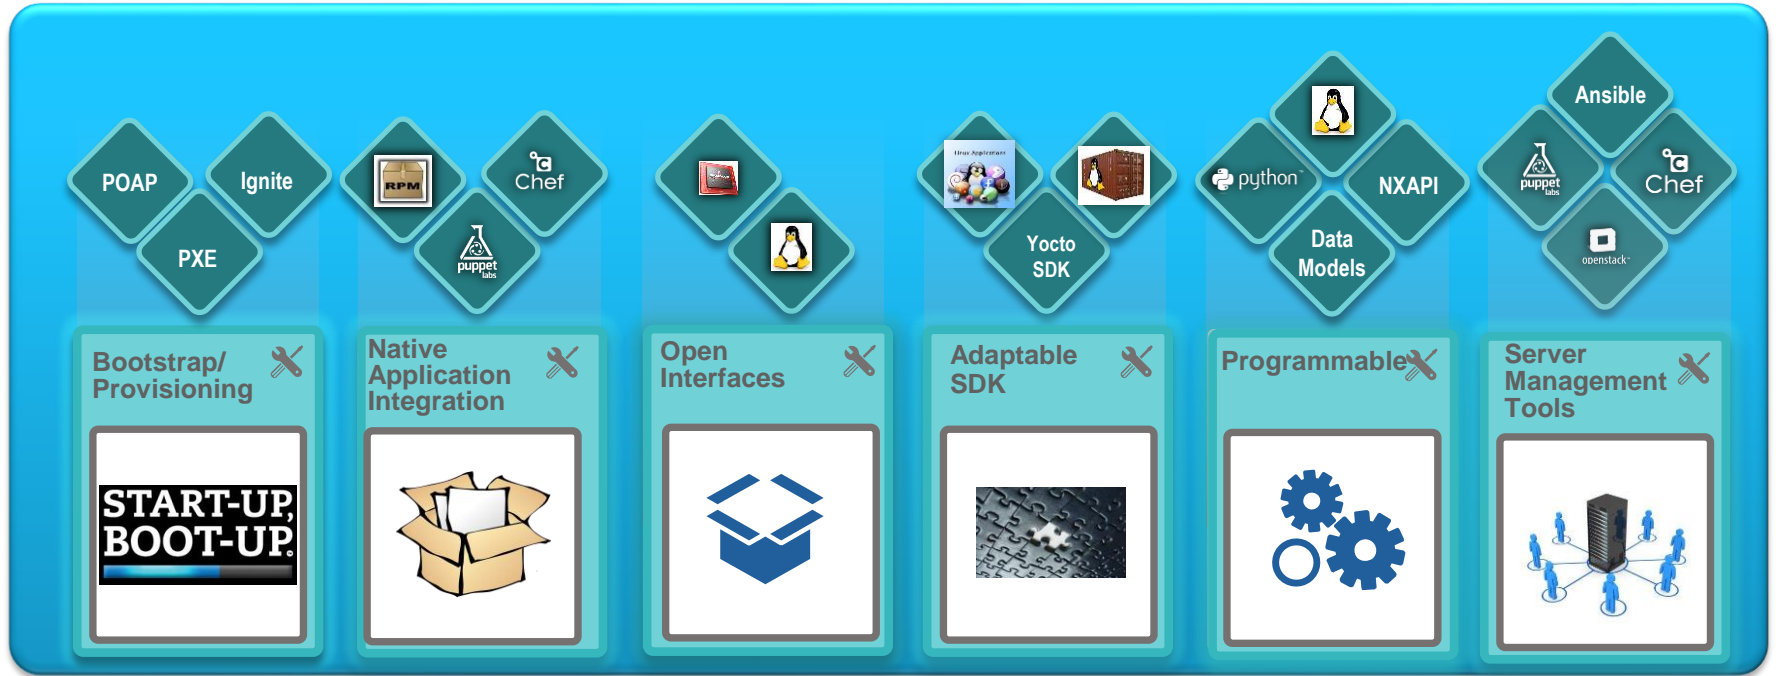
POAP
Ignite
PXE
Bootstrap/ Provisioning
START-UP, BOOT-UP.

RPM
Chef
puppet labs
Native Application Integration

Open Interfaces

Linux Applications
Yocto SDK
Adaptable SDK

python
NXAPI
Data Models
Programmable

Ansible
puppet labs
Chef
openstack
Server Management Tools